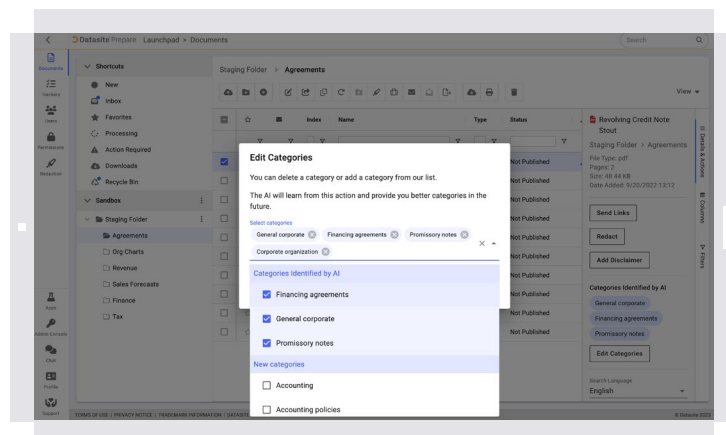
Datasite Prepare Launchpad > Documents

Search

Documents
Trackers
Users
Permissions
Redaction

Shortcuts
New
Inbox
Favorites
Processing
Action Required
Downloads
Recycle Bin

Sandbox
Staging Folder
Agreements
Org Charts
Revenue
Sales Forecasts
Finance
Tax

Apps
Admin Console
Chat
Profile
Support

Staging Folder > Agreements

View

Index Name Type Status

Not Published
Not Published
Not Published
Not Published
Not Published
Not Published
Not Published
Not Published
Not Published

Edit Categories

You can delete a category or add a category from our list.

The AI will learn from this action and provide you better categories in the future.

Select categories
General corporate
Financing agreements
Promissory notes
Corporate organization

Categories Identified by AI
Financing agreements
General corporate
Promissory notes

New categories
Accounting
Accounting policies

Revolving Credit Note Stout
Staging Folder > Agreements
File Type: pdf
Pages: 2
Size: 48.44 KB
Date Added: 9/20/2022 12:12

Send Links
Redact
Add Disclaimer

Categories Identified by AI
General corporate
Financing agreements
Promissory notes
Edit Categories

Search Language
English

Details & Actions
Columns
Filters

TERMS OF USE | PRIVACY NOTICE | TRADEMARK INFORMATION | DATASITE

© Datasite 2023